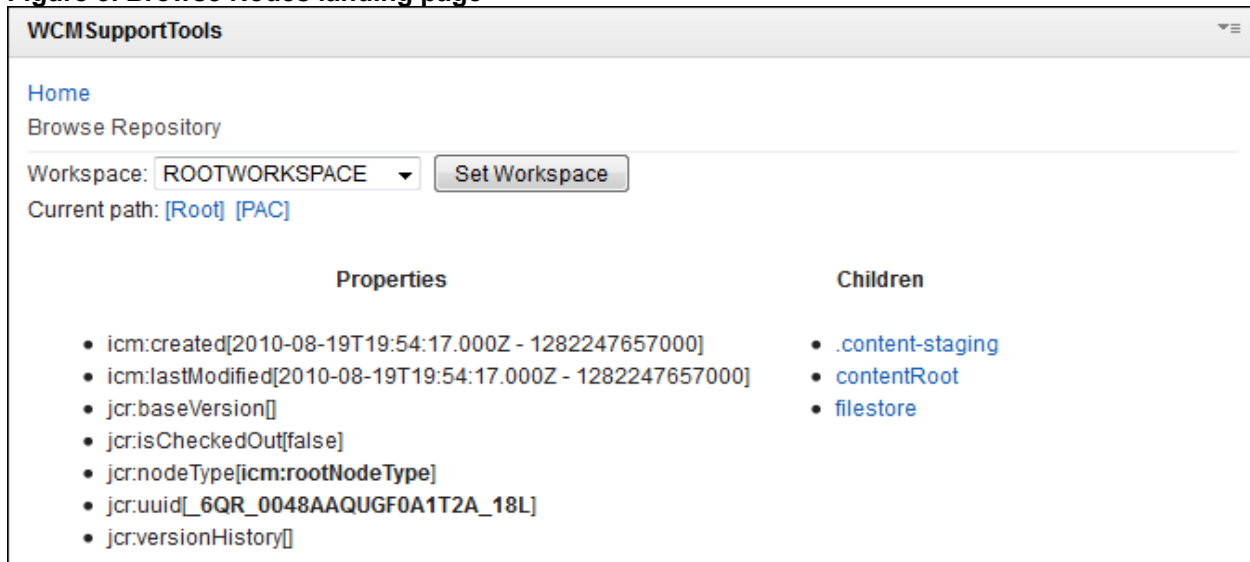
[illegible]

WCMSupportTools

Home

Browse Repository

Workspace: ROOTWORKSPACE Set Workspace

Current path: [Root] [PAC]

Properties

- icm:created[2010-08-19T19:54:17.000Z - 1282247657000]
- icm:lastModified[2010-08-19T19:54:17.000Z - 1282247657000]
- jcr:baseVersion[]
- jcr:isCheckedOut[false]
- jcr:nodeType[**icm:rootNodeType**]
- jcr:uuid[**_6QR_0048AAQUGF0A1T2A_18L**]
- jcr:versionHistory[]

Children

- .content-staging
- contentRoot
- filestore